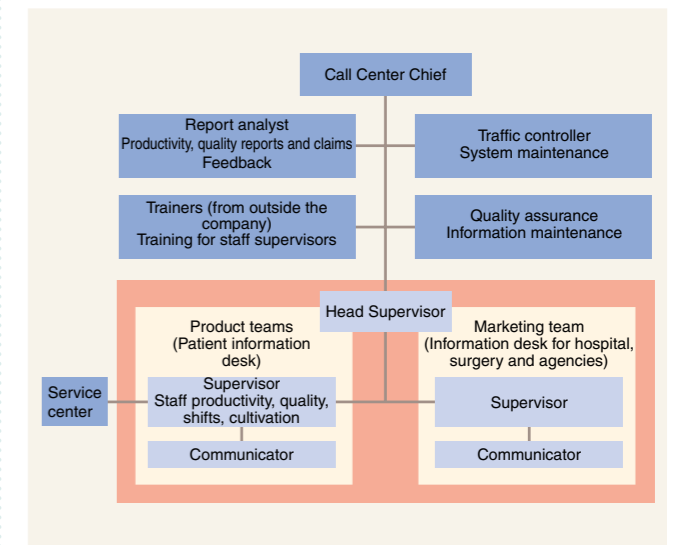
Call Center Chief

Report analyst
Productivity, quality reports and claims
Feedback

Traffic controller
System maintenance

Trainers (from outside the company)
Training for staff supervisors

Quality assurance
Information maintenance

Head Supervisor

Product teams
(Patient information desk)

Marketing team
(Information desk for hospital, surgery and agencies)

Service center

Supervisor
Staff productivity, quality, shifts, cultivation

Communicator

Supervisor

Communicator